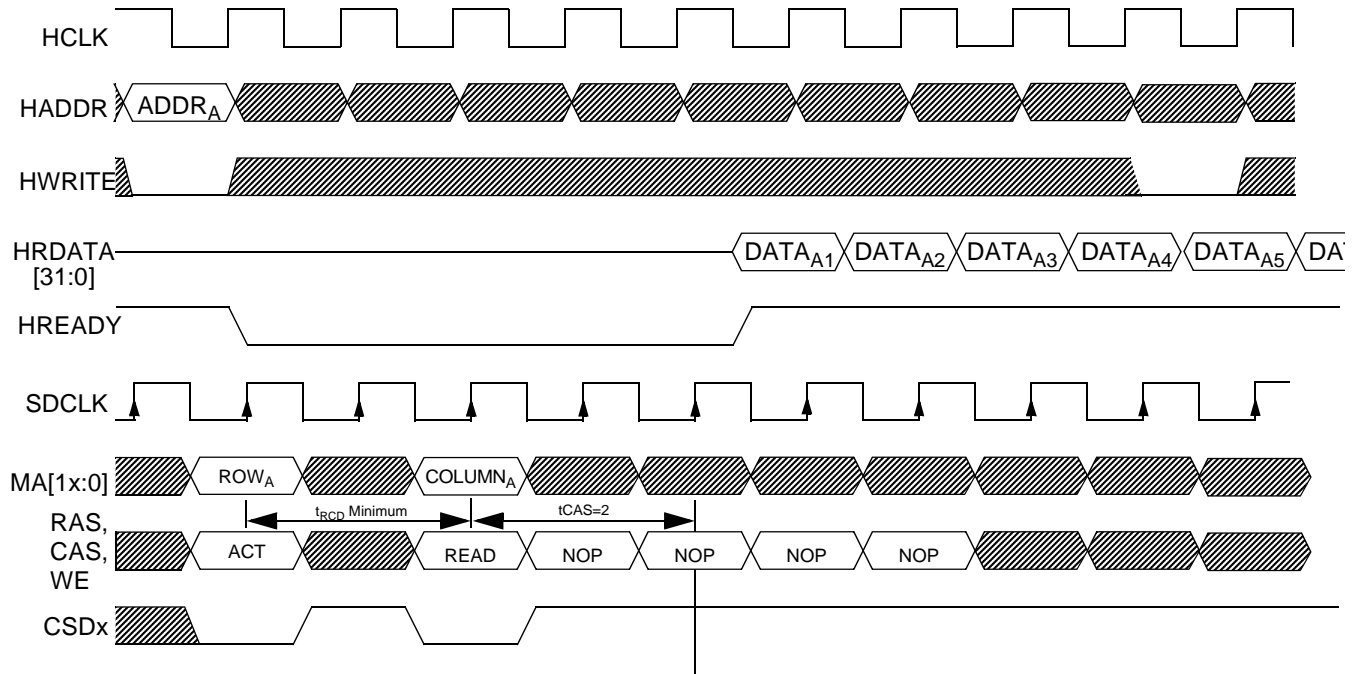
HCLK

HADDR $ADDR_A$

HWRITE

HRDATA [31:0] $DATA_{A1}$ $DATA_{A2}$ $DATA_{A3}$ $DATA_{A4}$ $DATA_{A5}$ DA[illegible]

HREADY

SDCLK

MA[1x:0] $ROW_A$ $COLUMN_A$

$t_{RCD}$ Minimum tCAS=2

RAS, CAS, WE ACT READ NOP NOP NOP NOP

CSDx